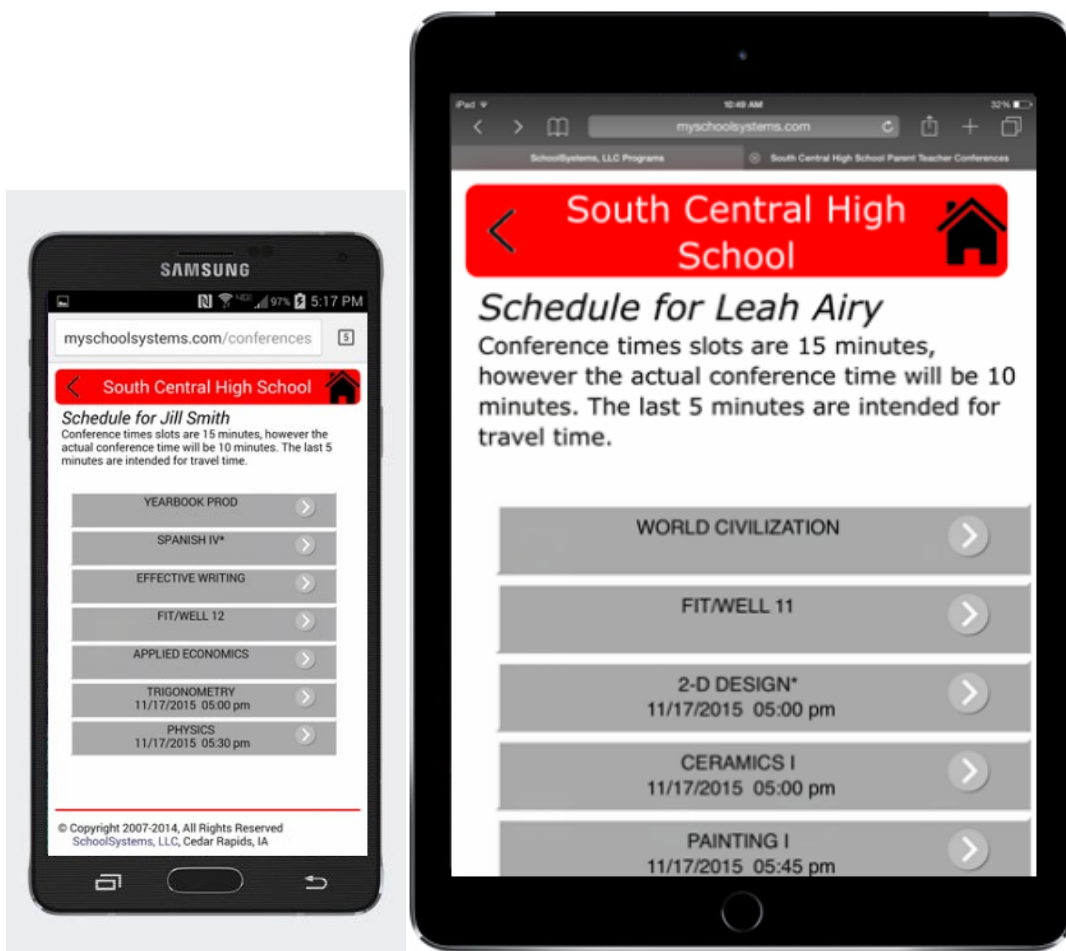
SAMSUNG

97% 5:17 PM

myschoolsystems.com/conferences

5

South Central High School

Schedule for Jill Smith

Conference times slots are 15 minutes, however the actual conference time will be 10 minutes. The last 5 minutes are intended for travel time.

YEARBOOK PROD

SPANISH IV*

EFFECTIVE WRITING

FIT/WELL 12

APPLIED ECONOMICS

TRIGONOMETRY
11/17/2015 05:00 pm

PHYSICS
11/17/2015 05:30 pm

© Copyright 2007-2014, All Rights Reserved
SchoolSystems, LLC, Cedar Rapids, IA

iPad

10:49 AM

32%

myschoolsystems.com

SchoolSystems, LLC Programs

South Central High School Parent Teacher Conferences

South Central High School

Schedule for Leah Airy

Conference times slots are 15 minutes, however the actual conference time will be 10 minutes. The last 5 minutes are intended for travel time.

WORLD CIVILIZATION

FIT/WELL 11

2-D DESIGN*
11/17/2015 05:00 pm

CERAMICS I
11/17/2015 05:00 pm

PAINTING I
11/17/2015 05:45 pm